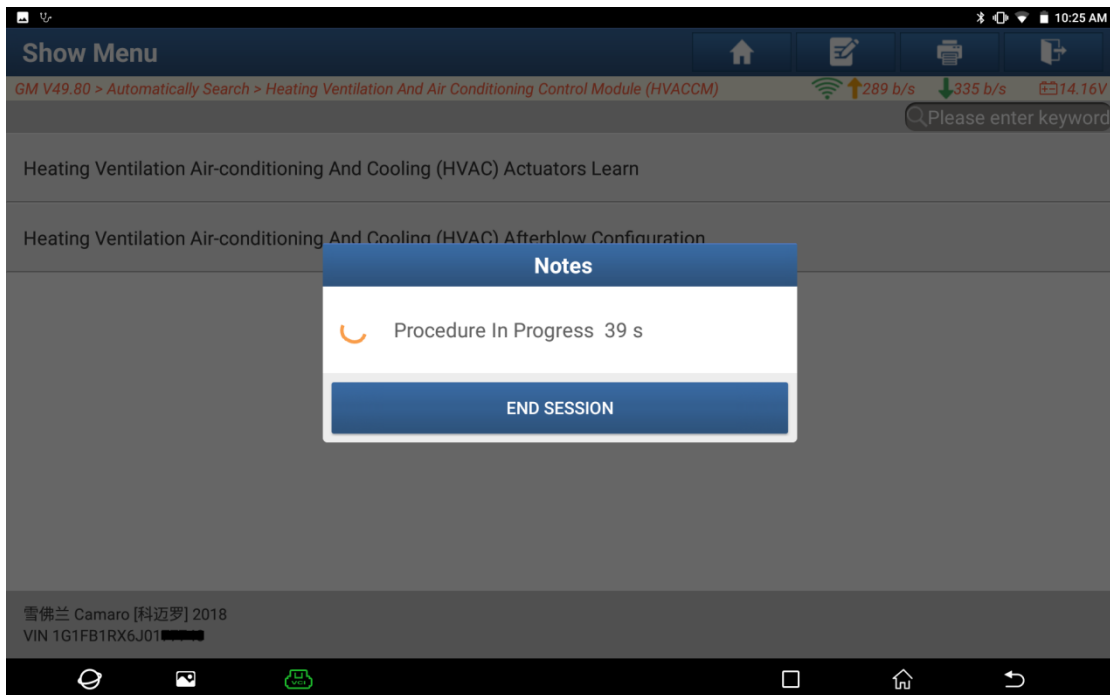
10:25 AM

Show Menu

GM V49.80 > Automatically Search > Heating Ventilation And Air Conditioning Control Module (HVACCM)

289 b/s 335 b/s 14.16V

Please enter keyword

Heating Ventilation Air-conditioning And Cooling (HVAC) Actuators Learn

Heating Ventilation Air-conditioning And Cooling (HVAC) Afterblow Configuration

Notes

Procedure In Progress 39 s

END SESSION

雪佛兰 Camaro [科迈罗] 2018
VIN 1G1FB1RX6J01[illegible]

VCI